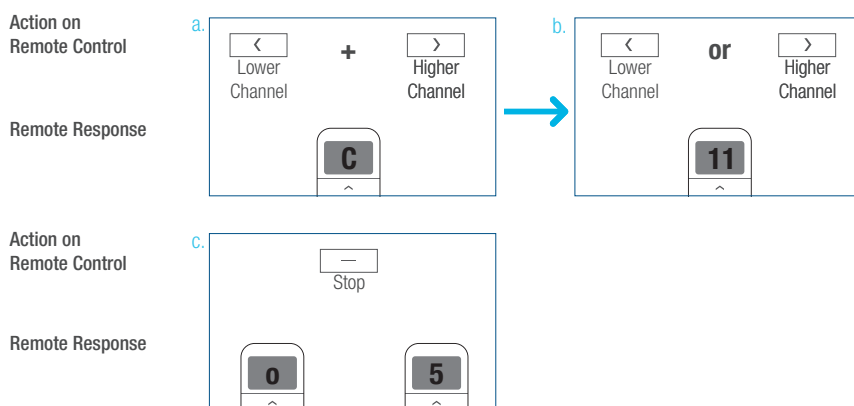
Action on Remote Control

Remote Response

a.

‹
Lower Channel

+

›
Higher Channel

C

^

b.

‹
Lower Channel

or

›
Higher Channel

11

^

Action on Remote Control

Remote Response

c.

—
Stop

0

^

5

^